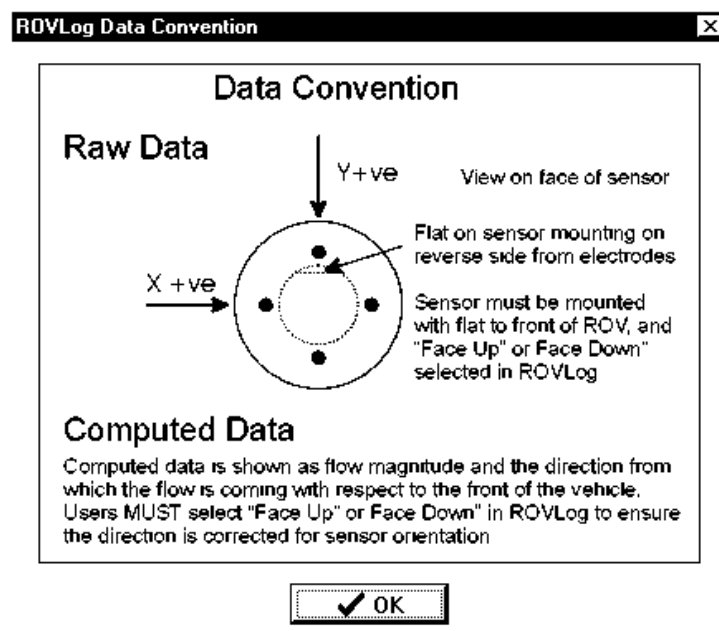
ROVLog Data Convention

Data Convention

Raw Data

Y+ve

View on face of sensor

Flat on sensor mounting on reverse side from electrodes

X +ve

Sensor must be mounted with flat to front of ROV, and "Face Up" or Face Down" selected in ROVLog

Computed Data

Computed data is shown as flow magnitude and the direction from which the flow is coming with respect to the front of the vehicle. Users MUST select "Face Up" or Face Down" in ROVLog to ensure the direction is corrected for sensor orientation

OK